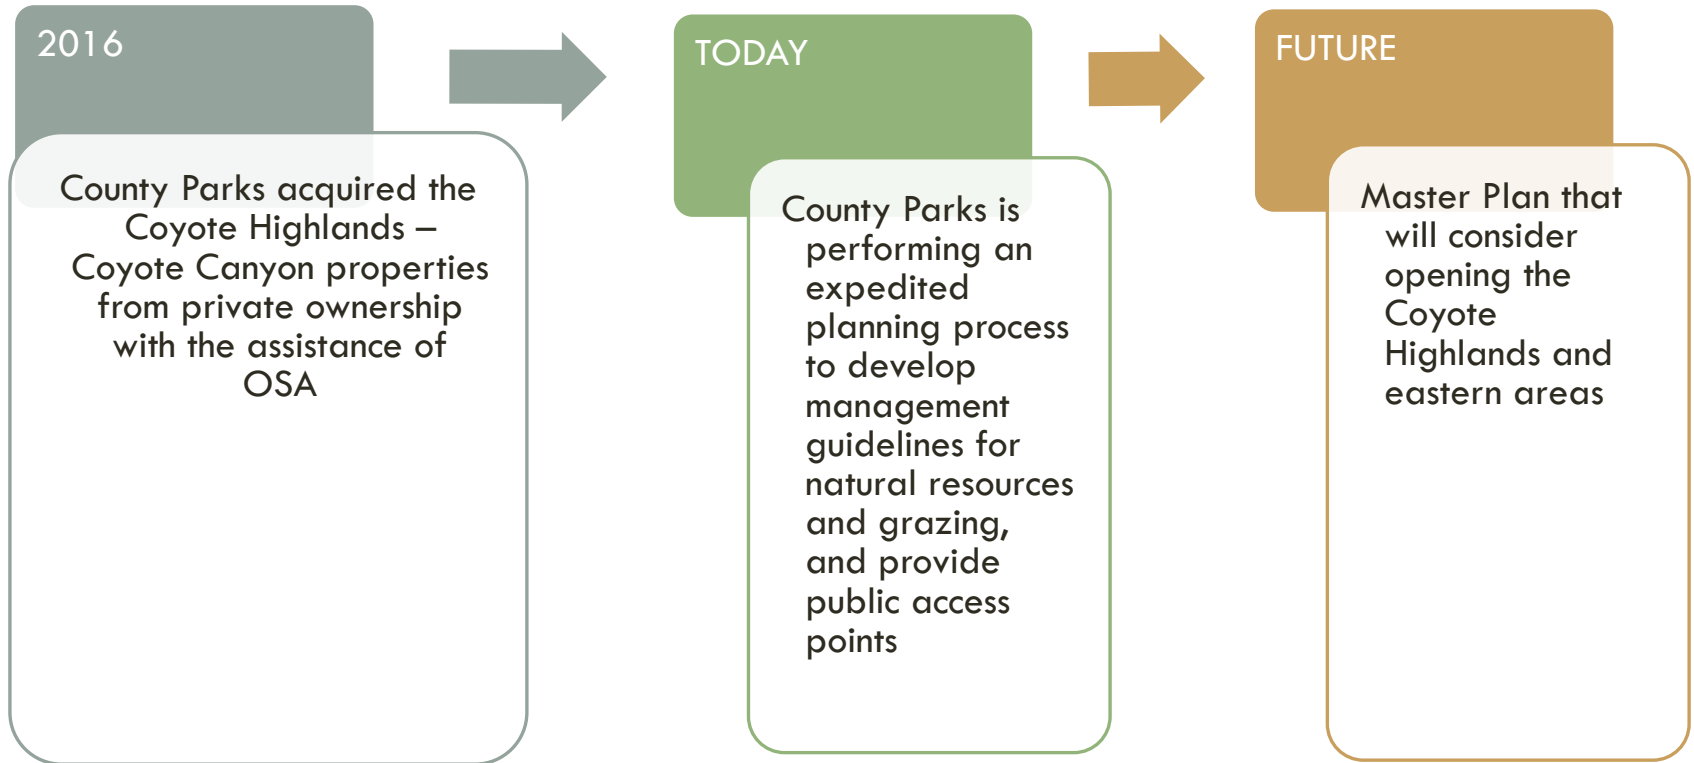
2016

County Parks acquired the Coyote Highlands – Coyote Canyon properties from private ownership with the assistance of OSA

TODAY

County Parks is performing an expedited planning process to develop management guidelines for natural resources and grazing, and provide public access points

FUTURE

Master Plan that will consider opening the Coyote Highlands and eastern areas